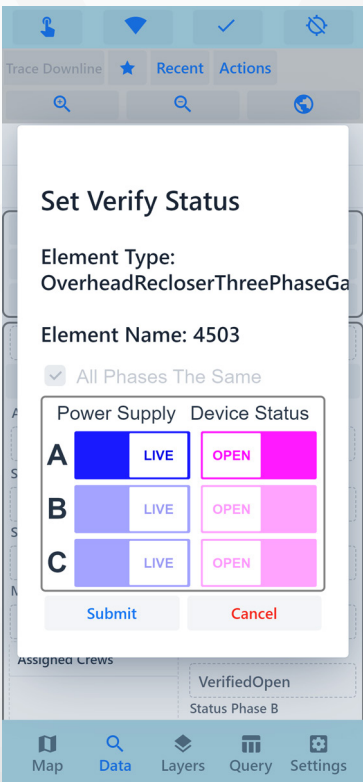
Trace Downline
Recent
Actions

Set Verify Status

Element Type: OverheadRecloserThreePhaseGa

Element Name: 4503

All Phases The Same

Power Supply
Device Status

| | Power Supply | Device Status |
|---|---|---|
| A | LIVE | OPEN |
| B | LIVE | OPEN |
| C | LIVE | OPEN |

Submit
Cancel

Assigned Crews
VerifiedOpen
Status Phase B

Map
Data
Layers
Query
Settings